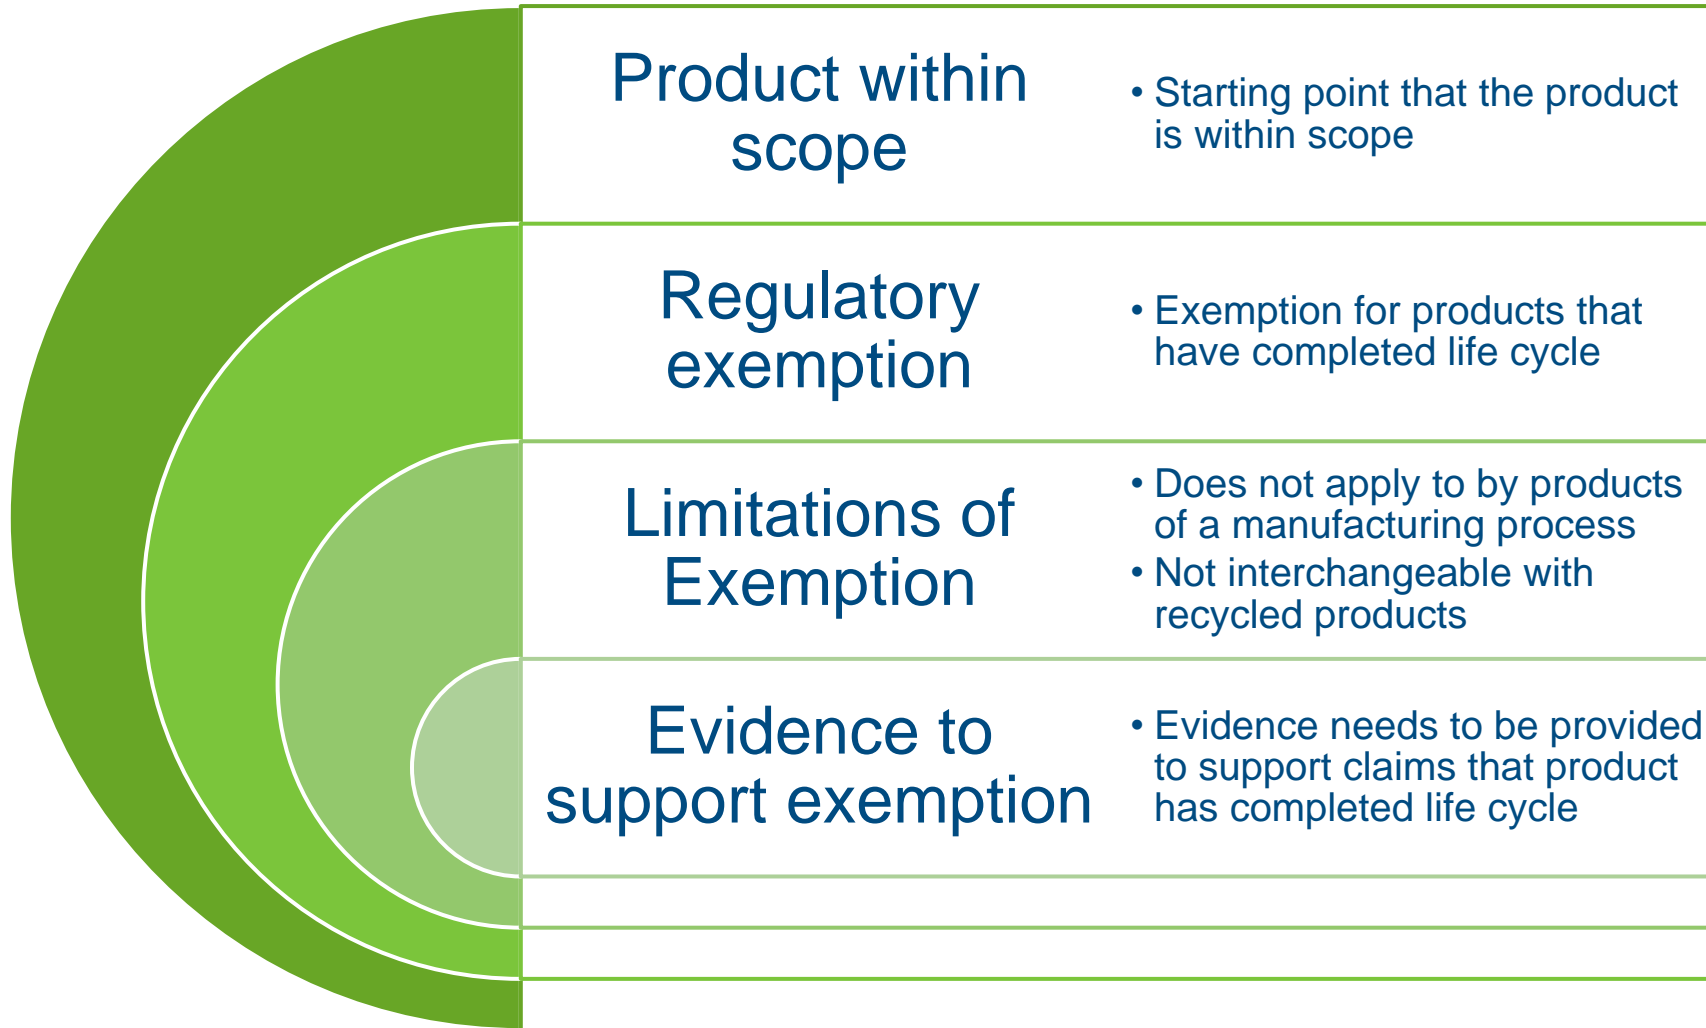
Product within scope

• Starting point that the product is within scope

Regulatory exemption

• Exemption for products that have completed life cycle

Limitations of Exemption

• Does not apply to by products of a manufacturing process
• Not interchangeable with recycled products

Evidence to support exemption

• Evidence needs to be provided to support claims that product has completed life cycle